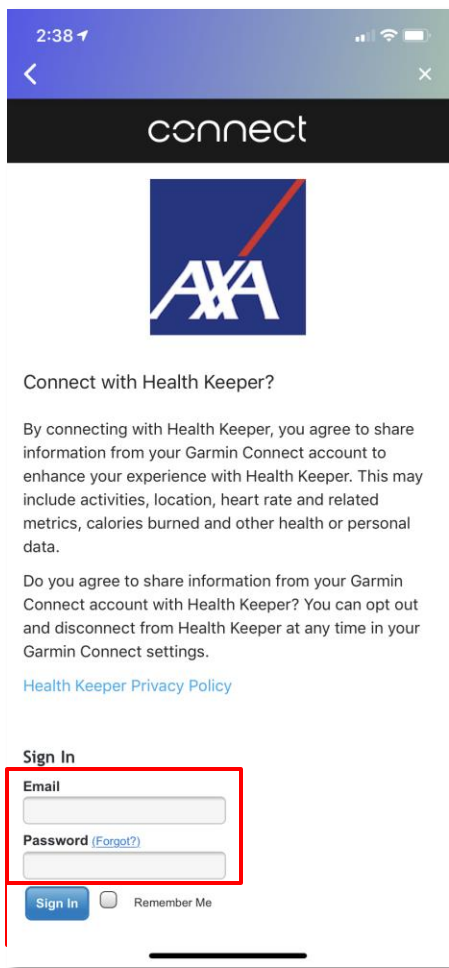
2:38

connect

AXA

Connect with Health Keeper?

By connecting with Health Keeper, you agree to share information from your Garmin Connect account to enhance your experience with Health Keeper. This may include activities, location, heart rate and related metrics, calories burned and other health or personal data.

Do you agree to share information from your Garmin Connect account with Health Keeper? You can opt out and disconnect from Health Keeper at any time in your Garmin Connect settings.

Health Keeper Privacy Policy

Sign In

Email

Password (Forgot?)

Sign In

Remember Me